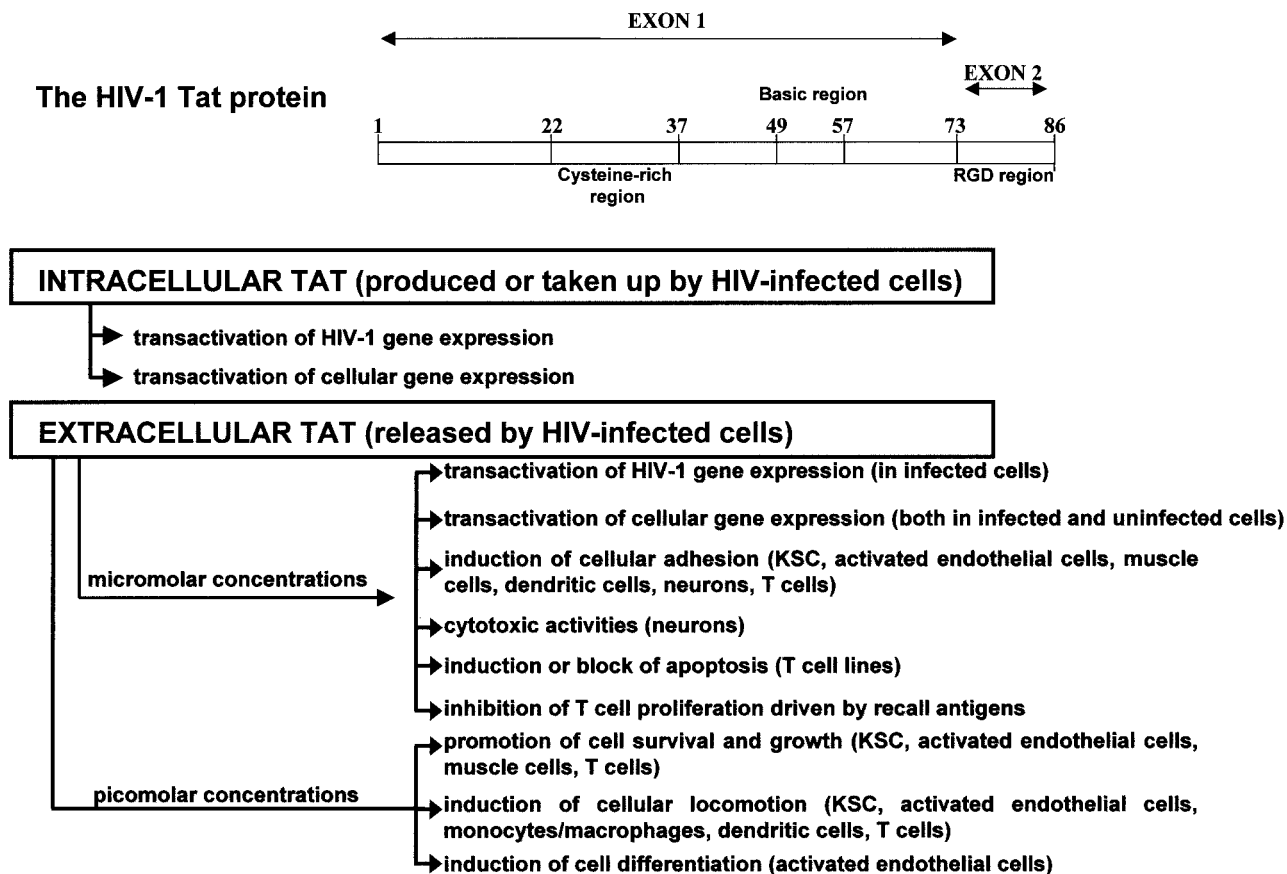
EXON 1

The HIV-1 Tat protein

EXON 2

Basic region

1 22 37 49 57 73 86

Cysteine-rich region

RGD region

INTRACELLULAR TAT (produced or taken up by HIV-infected cells)

transactivation of HIV-1 gene expression

transactivation of cellular gene expression

EXTRACELLULAR TAT (released by HIV-infected cells)

micromolar concentrations

transactivation of HIV-1 gene expression (in infected cells)

transactivation of cellular gene expression (both in infected and uninfected cells)

induction of cellular adhesion (KSC, activated endothelial cells, muscle cells, dendritic cells, neurons, T cells)

cytotoxic activities (neurons)

induction or block of apoptosis (T cell lines)

inhibition of T cell proliferation driven by recall antigens

picomolar concentrations

promotion of cell survival and growth (KSC, activated endothelial cells, muscle cells, T cells)

induction of cellular locomotion (KSC, activated endothelial cells, monocytes/macrophages, dendritic cells, T cells)

induction of cell differentiation (activated endothelial cells)